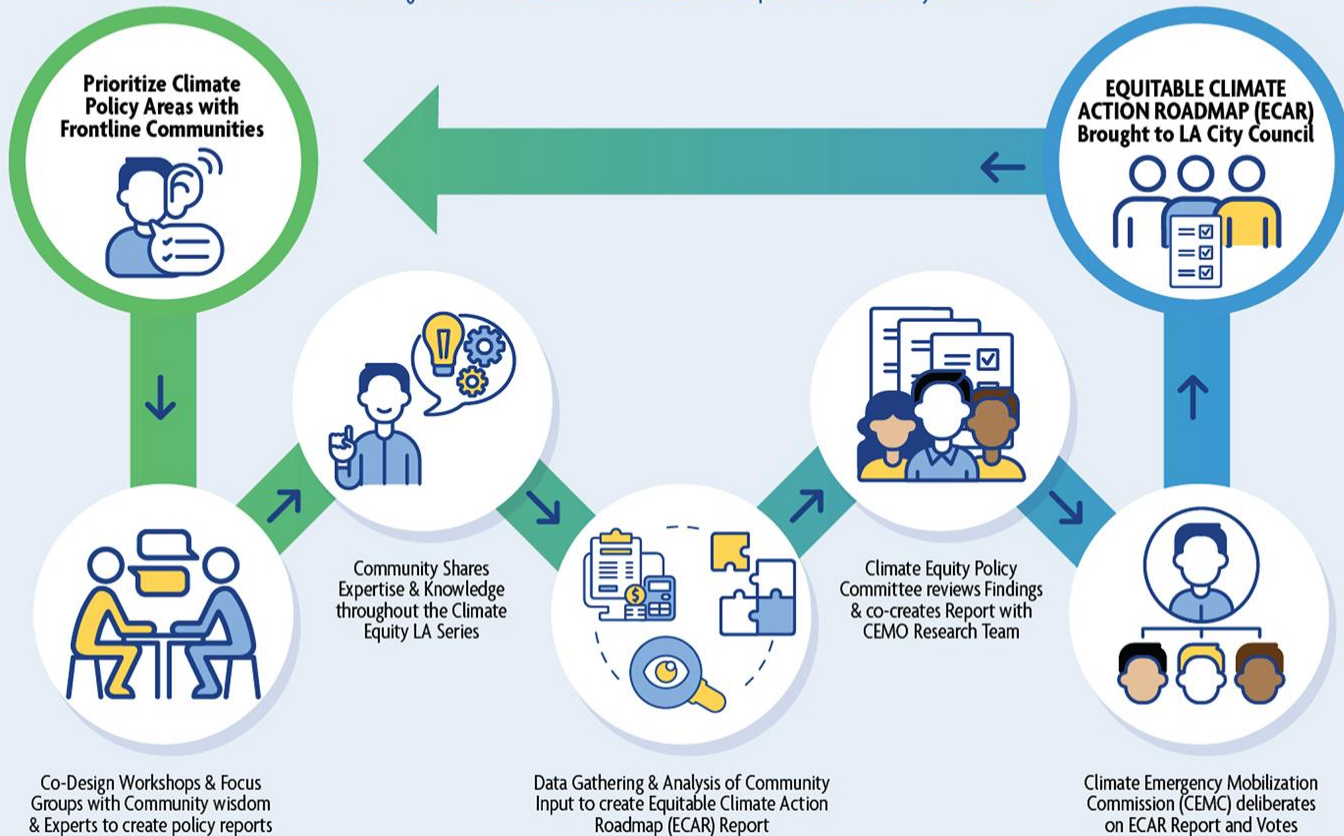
Prioritize Climate Policy Areas with Frontline Communities

EQUITABLE CLIMATE ACTION ROADMAP (ECAR) Brought to LA City Council

Community Shares Expertise & Knowledge throughout the Climate Equity LA Series

Climate Equity Policy Committee reviews Findings & co-creates Report with CEMO Research Team

Co-Design Workshops & Focus Groups with Community wisdom & Experts to create policy reports

Data Gathering & Analysis of Community Input to create Equitable Climate Action Roadmap (ECAR) Report

Climate Emergency Mobilization Commission (CEMC) deliberates on ECAR Report and Votes